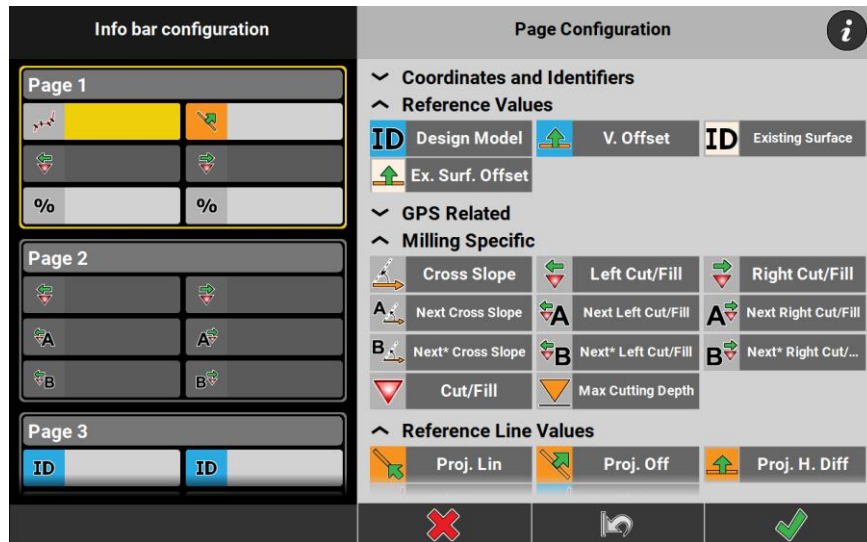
Info bar configuration

Page 1

%

%

Page 2

A

A

B

B

Page 3

ID

ID

Page Configuration

i

Coordinates and Identifiers

Reference Values

ID Design Model

V. Offset

ID Existing Surface

Ex. Surf. Offset

GPS Related

Milling Specific

Cross Slope

Left Cut/Fill

Right Cut/Fill

A Next Cross Slope

A Next Left Cut/Fill

A Next Right Cut/Fill

B Next* Cross Slope

B Next* Left Cut/Fill

B Next* Right Cut/...

Cut/Fill

Max Cutting Depth

Reference Line Values

Proj. Lin

Proj. Off

Proj. H. Diff